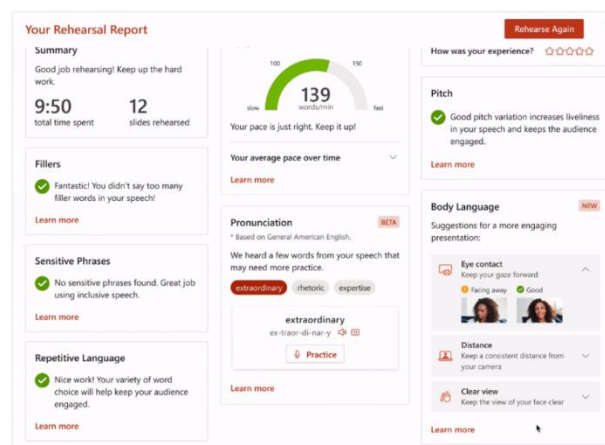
Your Rehearsal Report

Rehearse Again

Summary

Good job rehearsing! Keep up the hard work.

9:50
total time spent

12
slides rehearsed

Fillers

Fantastic! You didn't say too many filler words in your speech!

Learn more

Sensitive Phrases

No sensitive phrases found. Great job using inclusive speech.

Learn more

Repetitive Language

Nice work! Your variety of word choice will help keep your audience engaged.

Learn more

100
150
slow
139
words/min
fast

Your pace is just right. Keep it up!

Your average pace over time

Learn more

Pronunciation

BETA

* Based on General American English.

We heard a few words from your speech that may need more practice.

extraordinary
rhetoric
expertise

extraordinary
ex-traor-di-nar-y

Practice

Learn more

How was your experience?

Pitch

Good pitch variation increases liveliness in your speech and keeps the audience engaged.

Learn more

Body Language

NEW

Suggestions for a more engaging presentation:

Eye contact
Keep your gaze forward

Facing away
Good

Distance
Keep a consistent distance from your camera

Clear view
Keep the view of your face clear

Learn more